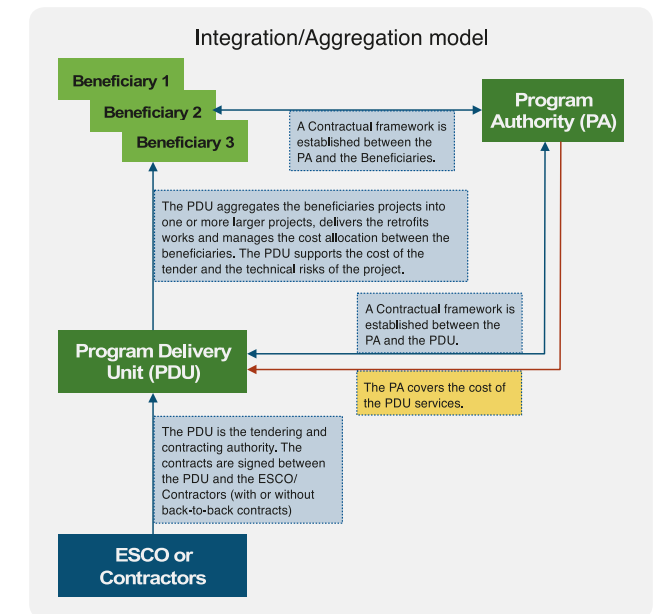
Integration/Aggregation model

Beneficiary 1

Beneficiary 2

Beneficiary 3

A Contractual framework is established between the PA and the Beneficiaries.

Program Authority (PA)

The PDU aggregates the beneficiaries projects into one or more larger projects, delivers the retrofits works and manages the cost allocation between the beneficiaries. The PDU supports the cost of the tender and the technical risks of the project.

A Contractual framework is established between the PA and the PDU.

Program Delivery Unit (PDU)

The PA covers the cost of the PDU services.

The PDU is the tendering and contracting authority. The contracts are signed between the PDU and the ESCO/ Contractors (with or without back-to-back contracts)

ESCO or Contractors